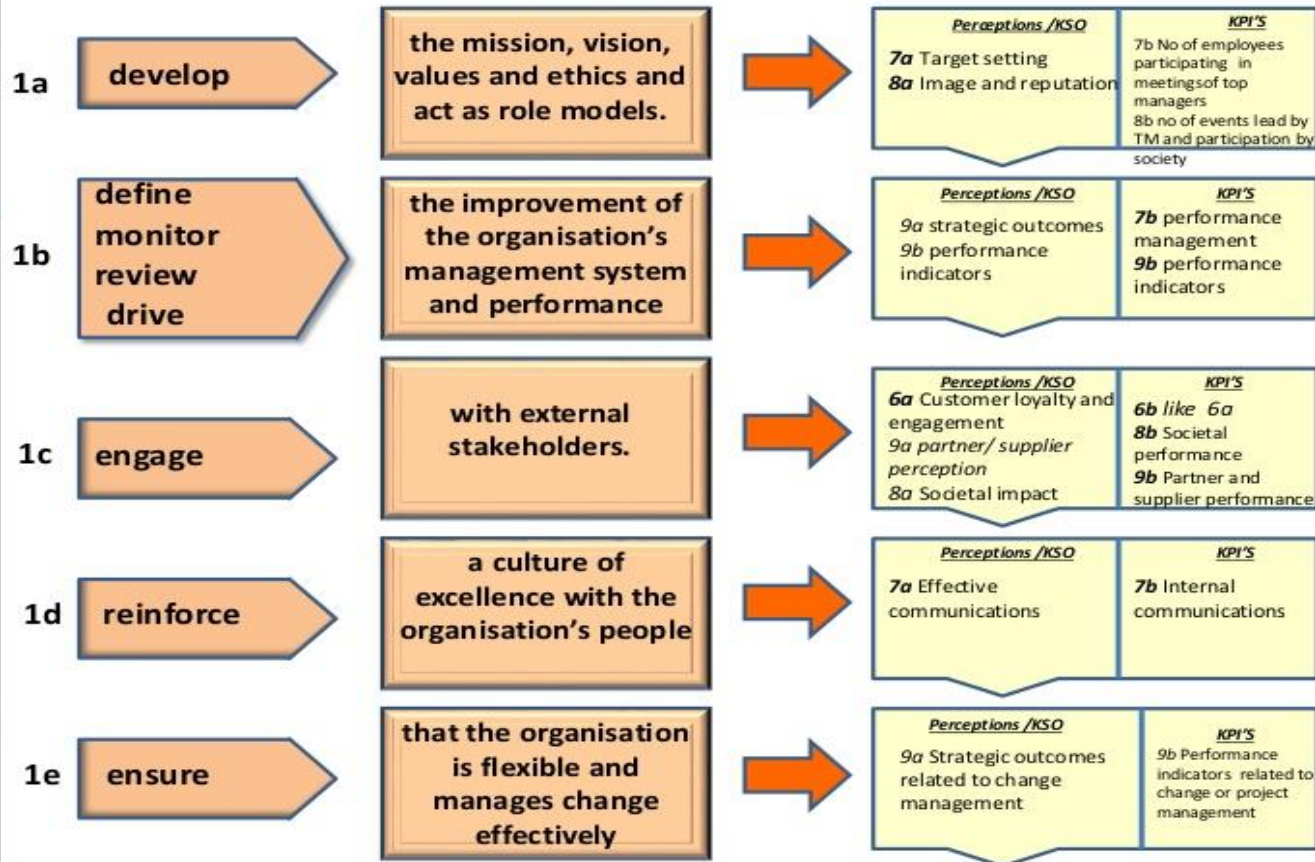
1a develop

the mission, vision, values and ethics and act as role models.

Perceptions /KSO
7a Target setting
8a Image and reputation

KPI'S
7b No of employees participating in meetingsof top managers
8b no of events lead by TM and participation by society

1b define monitor review drive

the improvement of the organisation's management system and performance

Perceptions /KSO
9a strategic outcomes
9b performance indicators

KPI'S
7b performance management
9b performance indicators

1c engage

with external stakeholders.

Perceptions /KSO
6a Customer loyalty and engagement
9a partner/ supplier perception
8a Societal impact

KPI'S
6b like 6a
8b Societal performance
9b Partner and supplier performance

1d reinforce

a culture of excellence with the organisation's people

Perceptions /KSO
7a Effective communications

KPI'S
7b Internal communications

1e ensure

that the organisation is flexible and manages change effectively

Perceptions /KSO
9a Strategic outcomes related to change management

KPI'S
9b Performance indicators related to change or project management